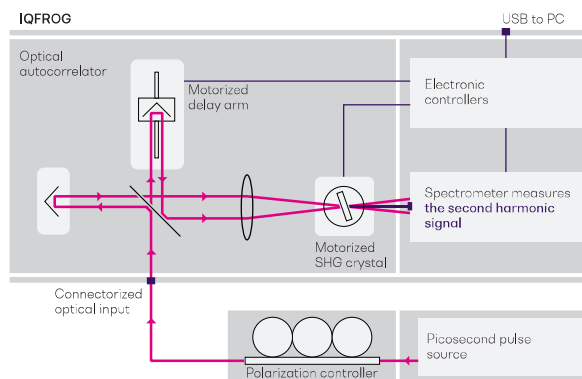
IQFROG

USB to PC

Optical autocorrelator

Motorized delay arm

Electronic controllers

Spectrometer measures the second harmonic signal

Motorized SHG crystal

Connectorized optical input

Picosecond pulse source

Polarization controller